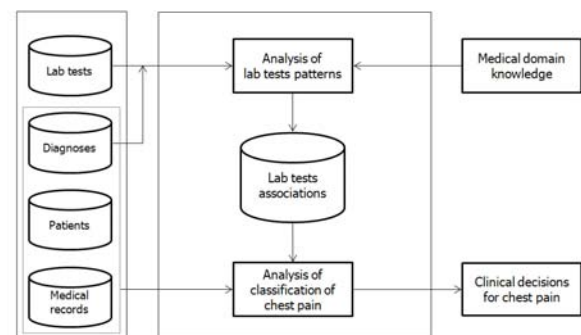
Lab tests

Diagnoses

Patients

Medical records

Analysis of lab tests patterns

Medical domain knowledge

Lab tests associations

Analysis of classification of chest pain

Clinical decisions for chest pain